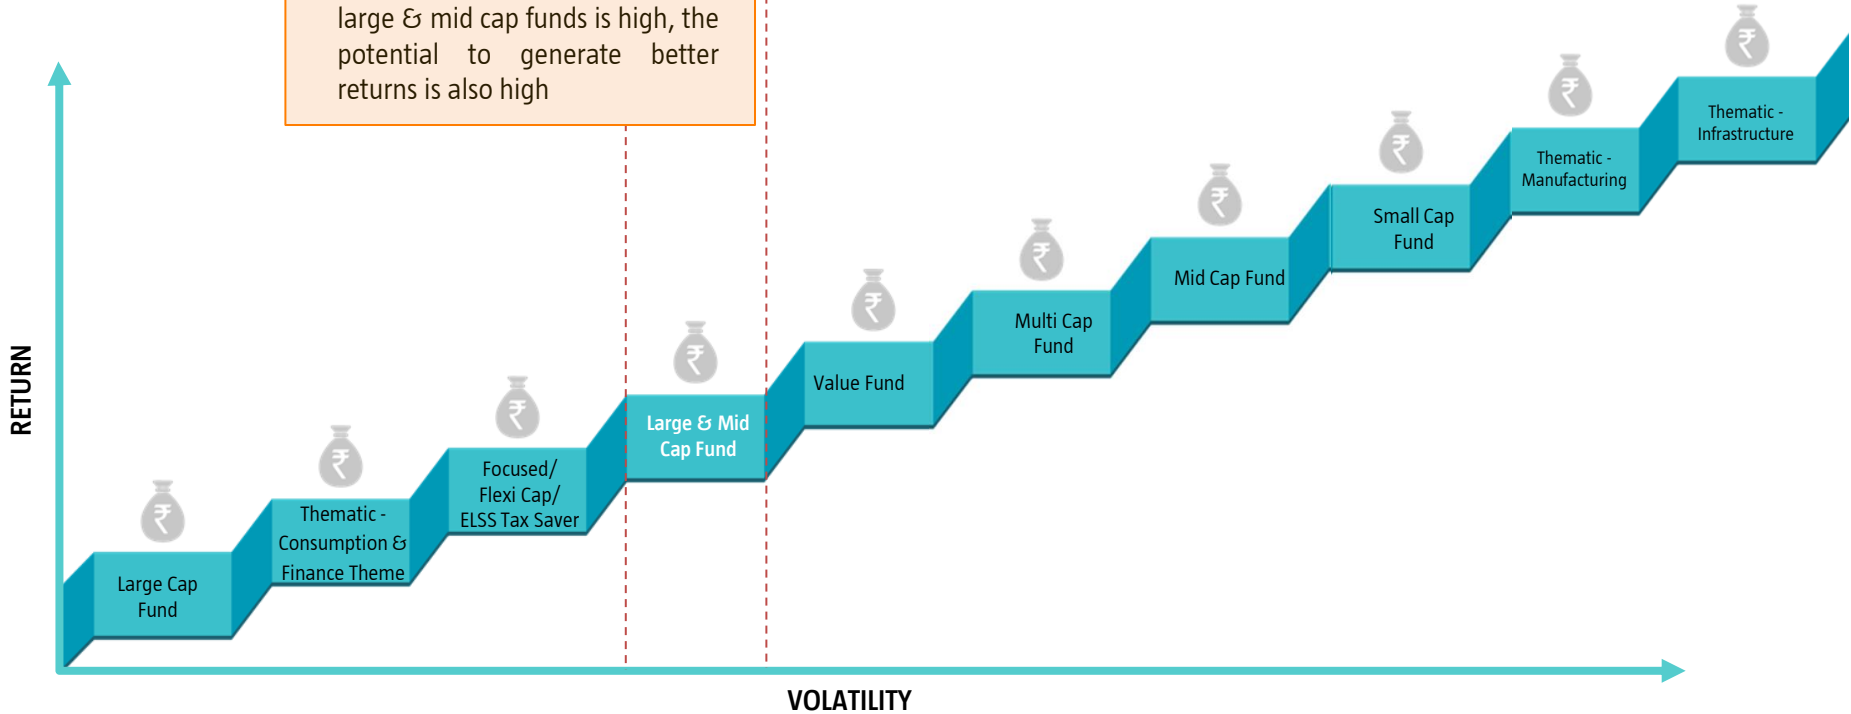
large & mid cap funds is high, the potential to generate better returns is also high

RETURN

₹

Large Cap Fund

₹

Thematic - Consumption & Finance Theme

₹

Focused/ Flexi Cap/ ELSS Tax Saver

₹

Large & Mid Cap Fund

₹

Value Fund

₹

Multi Cap Fund

₹

Mid Cap Fund

₹

Small Cap Fund

₹

Thematic - Manufacturing

₹

Thematic - Infrastructure

VOLATILITY